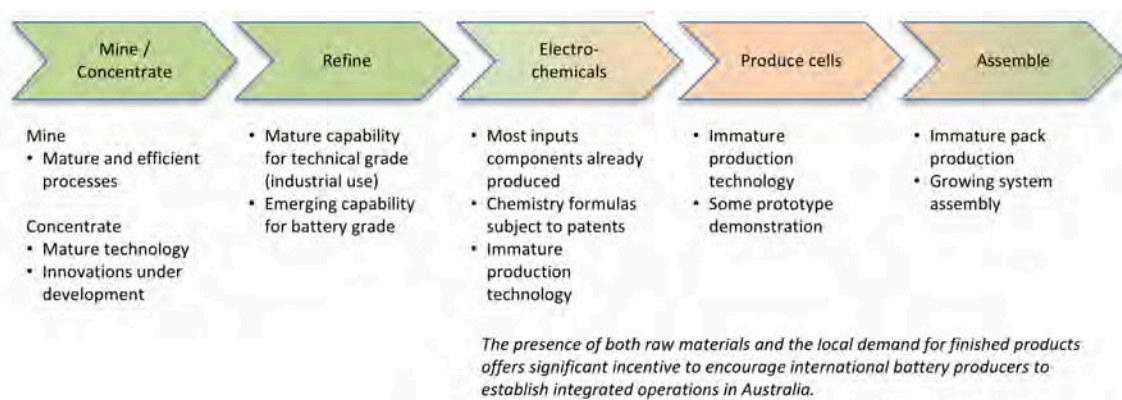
Mine / Concentrate

Refine

Electro-chemicals

Produce cells

Assemble

Mine
• Mature and efficient processes

Concentrate
• Mature technology
• Innovations under development

• Mature capability for technical grade (industrial use)
• Emerging capability for battery grade

• Most inputs components already produced
• Chemistry formulas subject to patents
• Immature production technology

• Immature production technology
• Some prototype demonstration

• Immature pack production
• Growing system assembly

*The presence of both raw materials and the local demand for finished products offers significant incentive to encourage international battery producers to establish integrated operations in Australia.*